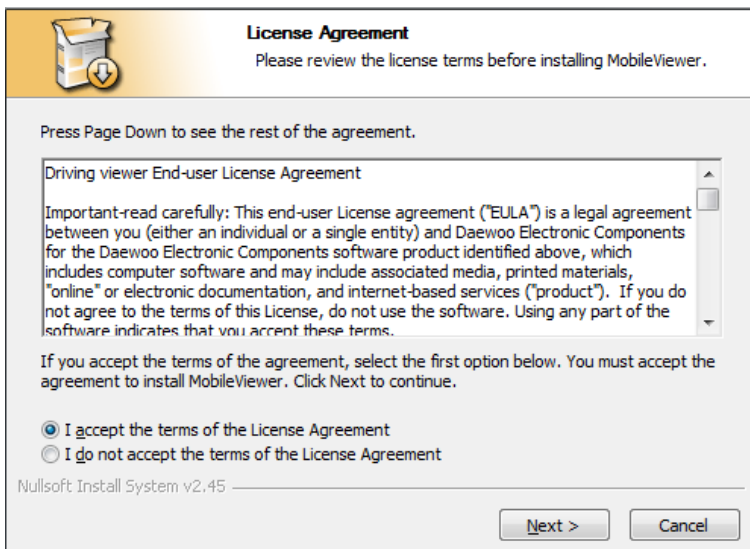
License Agreement
Please review the license terms before installing MobileViewer.

Press Page Down to see the rest of the agreement.

Driving viewer End-user License Agreement

Important-read carefully: This end-user License agreement ("EULA") is a legal agreement between you (either an individual or a single entity) and Daewoo Electronic Components for the Daewoo Electronic Components software product identified above, which includes computer software and may include associated media, printed materials, "online" or electronic documentation, and internet-based services ("product"). If you do not agree to the terms of this License, do not use the software. Using any part of the software indicates that you accept these terms.

If you accept the terms of the agreement, select the first option below. You must accept the agreement to install MobileViewer. Click Next to continue.

I accept the terms of the License Agreement
I do not accept the terms of the License Agreement

Nullsoft Install System v2.45

Next >
Cancel